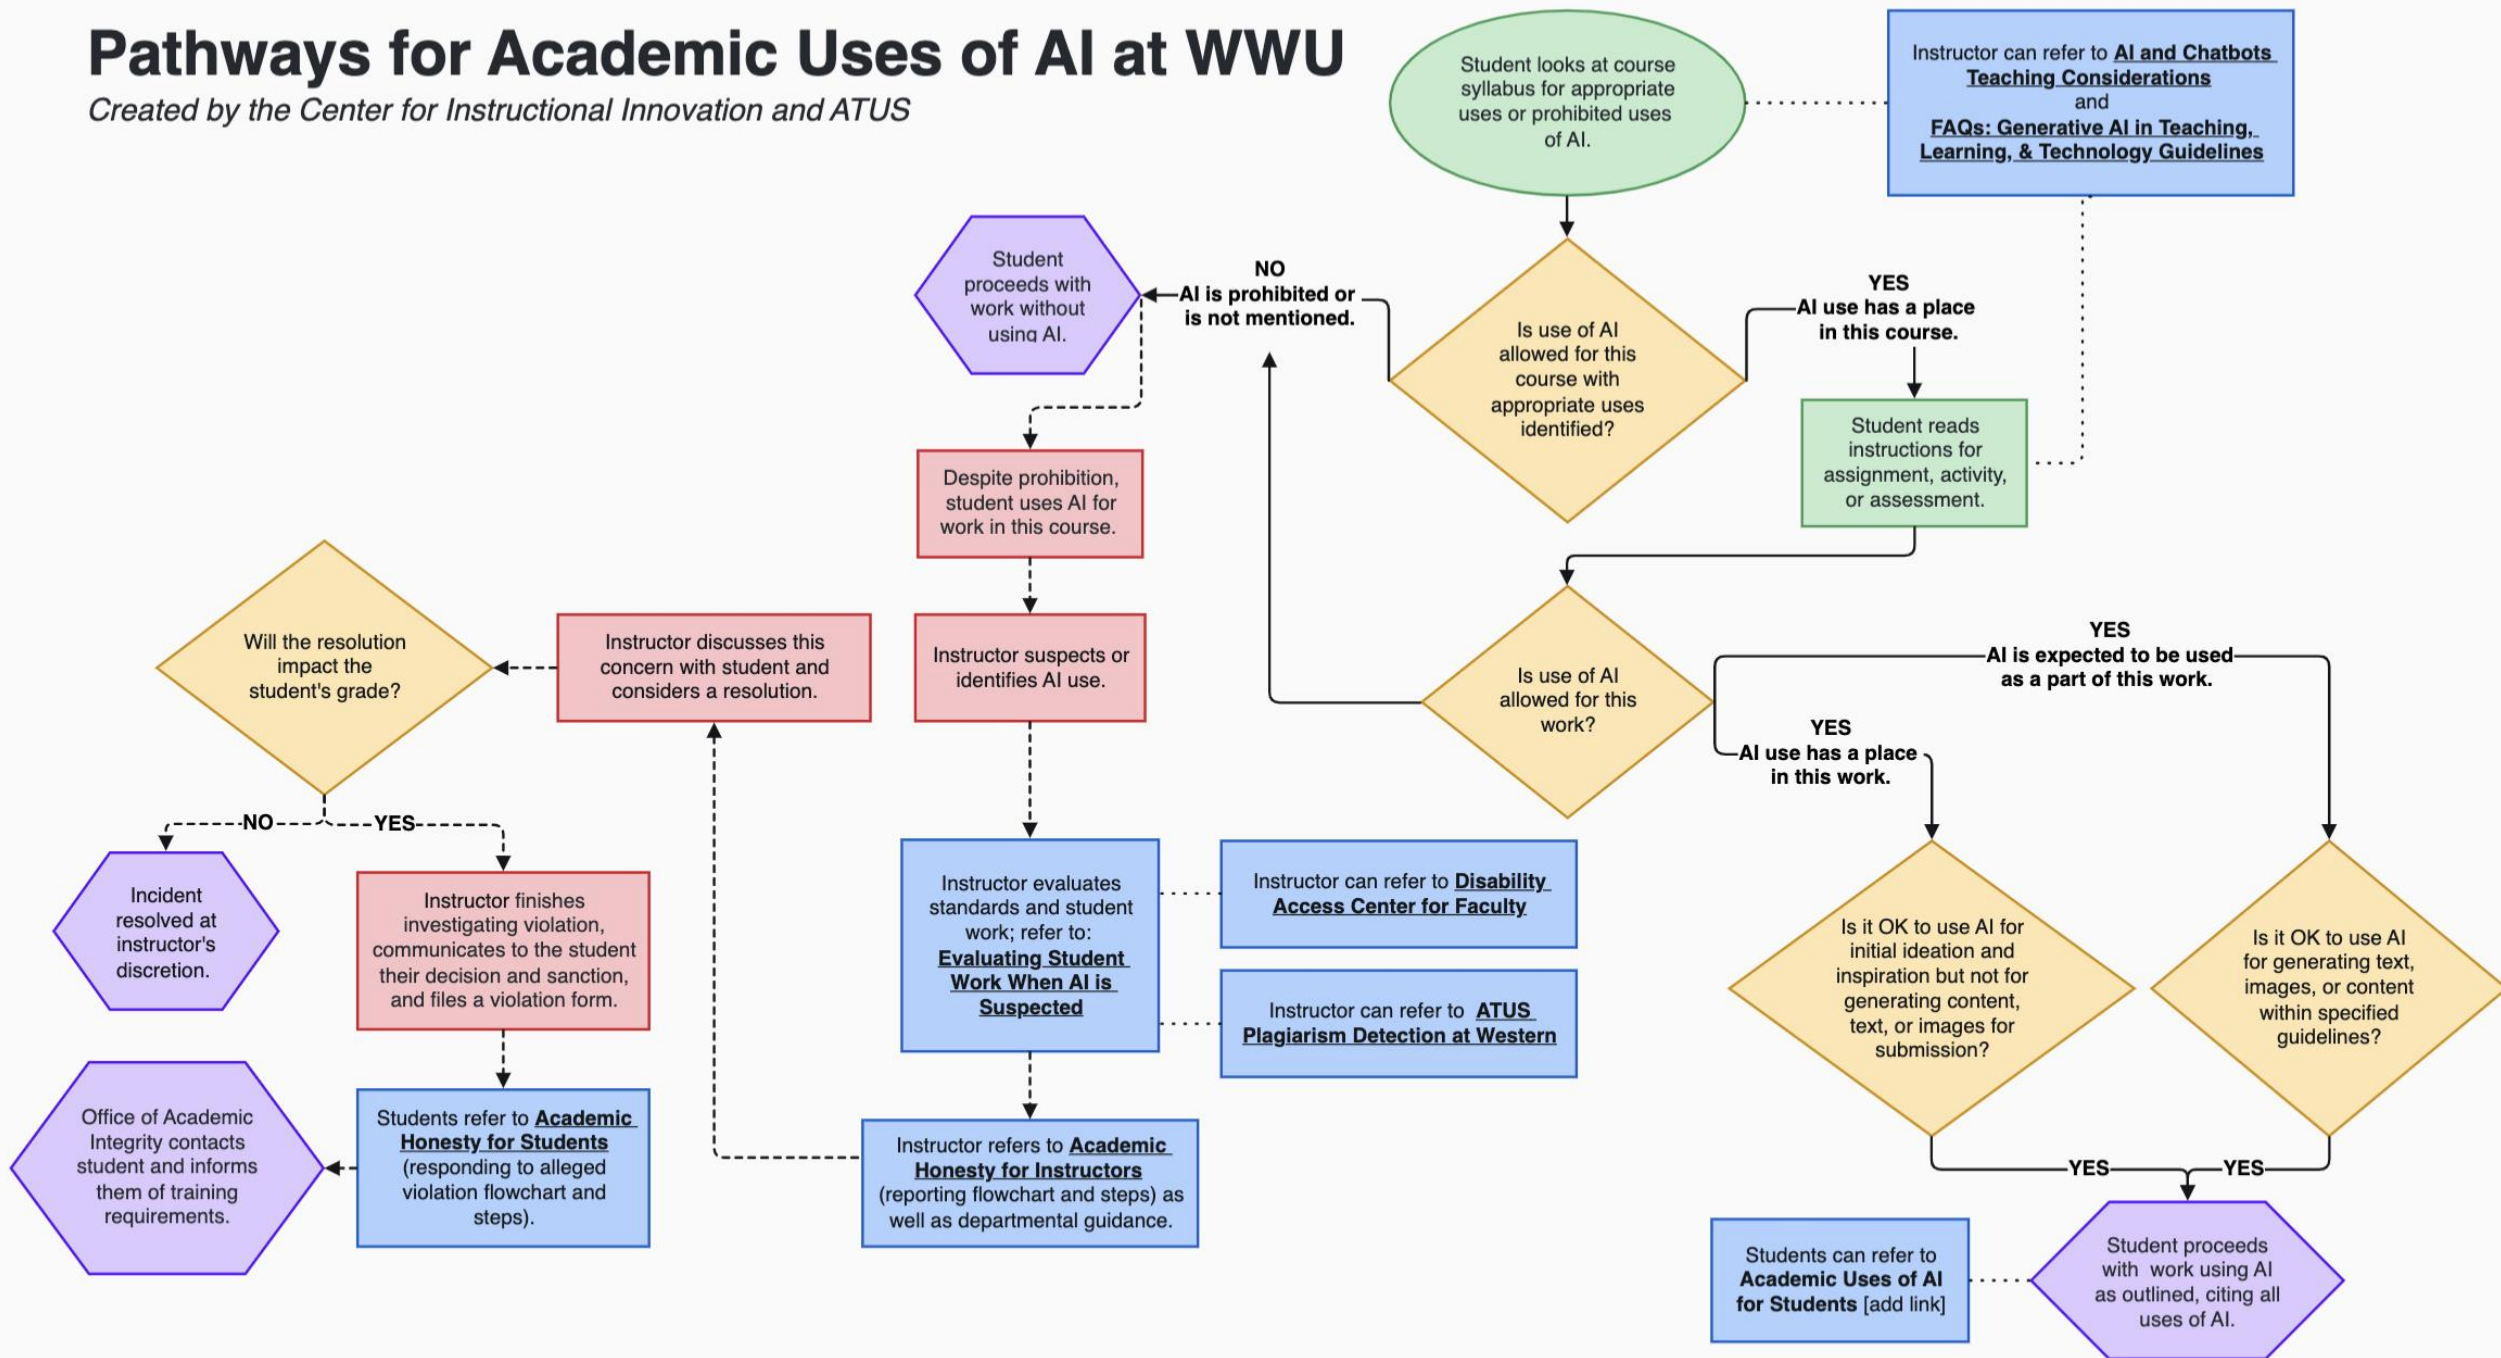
Pathways for Academic Uses of AI at WWU

Created by the Center for Instructional Innovation and ATUS

Student looks at course syllabus for appropriate uses or prohibited uses of AI.

Instructor can refer to AI and Chatbots Teaching Considerations and FAQs: Generative AI in Teaching, Learning, & Technology Guidelines

Is use of AI allowed for this course with appropriate uses identified?

NO
AI is prohibited or is not mentioned.

Student proceeds with work without using AI.

YES
AI use has a place in this course.

Student reads instructions for assignment, activity, or assessment.

Despite prohibition, student uses AI for work in this course.

Instructor suspects or identifies AI use.

Is use of AI allowed for this work?

YES
AI is expected to be used as a part of this work.

YES
AI use has a place in this work.

Will the resolution impact the student's grade?

Instructor discusses this concern with student and considers a resolution.

NO

YES

Incident resolved at instructor's discretion.

Instructor finishes investigating violation, communicates to the student their decision and sanction, and files a violation form.

Instructor evaluates standards and student work; refer to: Evaluating Student Work When AI is Suspected

Instructor can refer to Disability Access Center for Faculty

Instructor can refer to ATUS Plagiarism Detection at Western

Is it OK to use AI for initial ideation and inspiration but not for generating content, text, or images for submission?

Is it OK to use AI for generating text, images, or content within specified guidelines?

Office of Academic Integrity contacts student and informs them of training requirements.

Students refer to Academic Honesty for Students (responding to alleged violation flowchart and steps).

Instructor refers to Academic Honesty for Instructors (reporting flowchart and steps) as well as departmental guidance.

YES

YES

Students can refer to Academic Uses of AI for Students [add link]

Student proceeds with work using AI as outlined, citing all uses of AI.